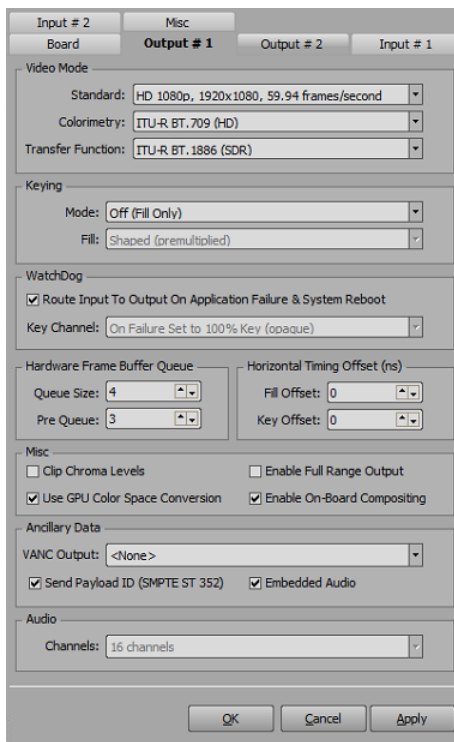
Input # 2 | Misc
Board | Output # 1 | Output # 2 | Input # 1

Video Mode
Standard: HD 1080p, 1920x1080, 59.94 frames/second
Colorimetry: ITU-R BT.709 (HD)
Transfer Function: ITU-R BT.1886 (SDR)

Keying
Mode: Off (Fill Only)
Fill: Shaped (premultiplied)

WatchDog
Route Input To Output On Application Failure & System Reboot
Key Channel: On Failure Set to 100% Key (opaque)

Hardware Frame Buffer Queue
Queue Size: 4
Pre Queue: 3

Horizontal Timing Offset (ns)
Fill Offset: 0
Key Offset: 0

Misc
Clip Chroma Levels
Enable Full Range Output
Use GPU Color Space Conversion
Enable On-Board Compositing

Ancillary Data
VANC Output: <None>
Send Payload ID (SMPTE ST 352)
Embedded Audio

Audio
Channels: 16 channels

OK | Cancel | Apply